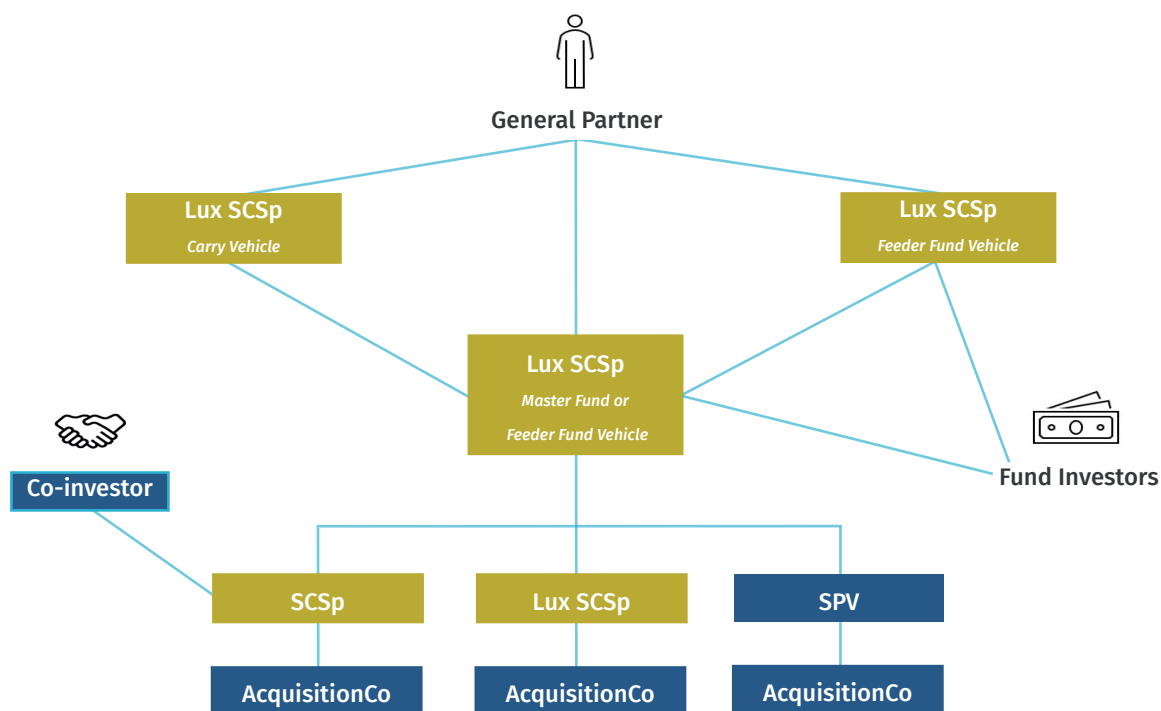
General Partner

Lux SCSp
Carry Vehicle

Lux SCSp
Feeder Fund Vehicle

Lux SCSp
Master Fund or
Feeder Fund Vehicle

Co-investor

Fund Investors

SCSp

Lux SCSp

SPV

AcquisitionCo

AcquisitionCo

AcquisitionCo